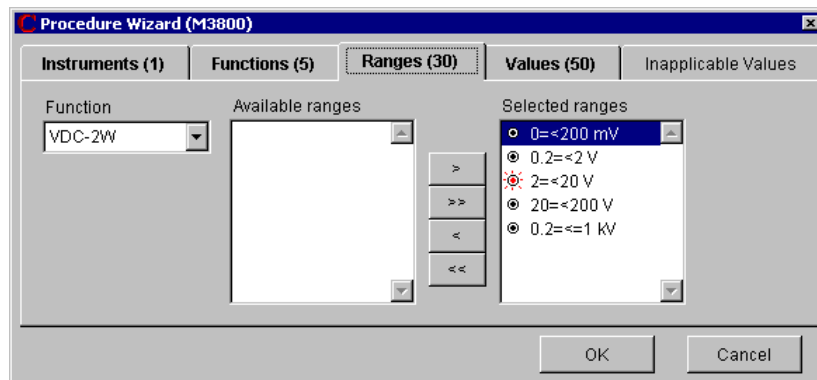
Procedure Wizard (M3800)

Instruments (1) | Functions (5) | Ranges (30) | Values (50) | Inapplicable Values

Function
VDC-2W

Available ranges

>
>>
<
<<

Selected ranges
0=<200 mV
0.2=<2 V
2=<20 V
20=<200 V
0.2=<=1 kV

OK
Cancel